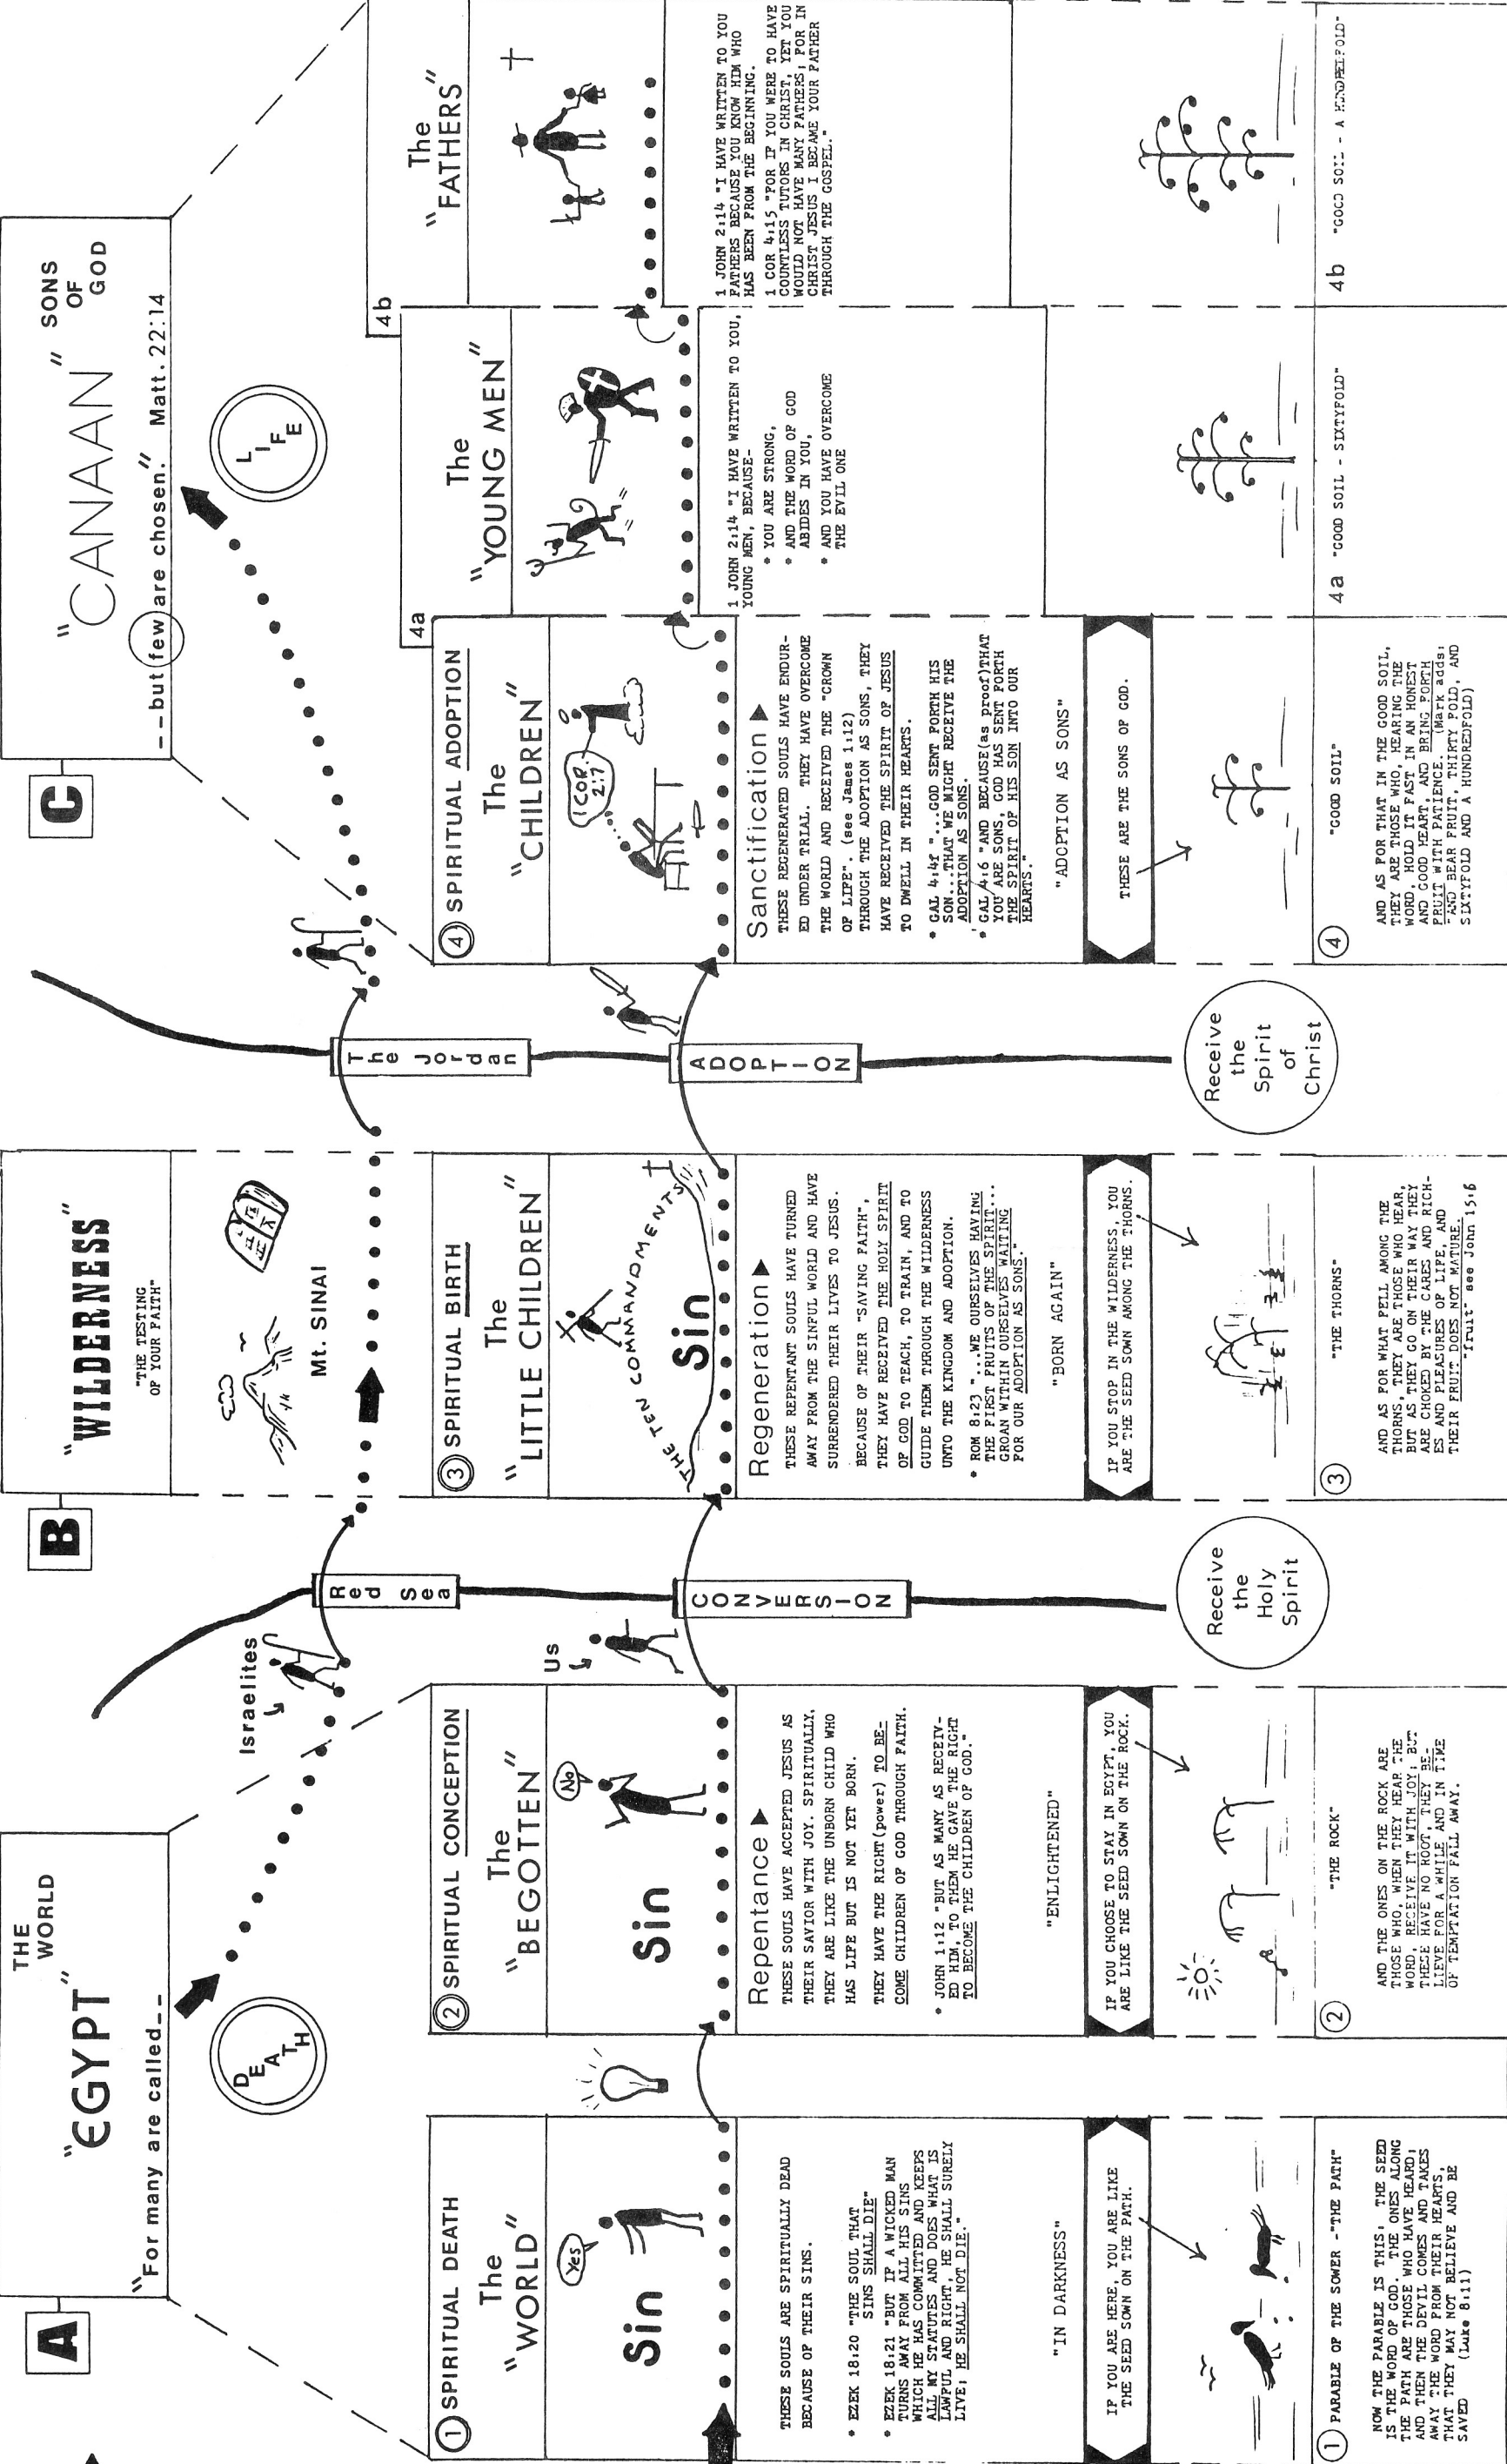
A

THE WORLD
"EGYPT"
"For many are called__

DEATH

B

"WILDERNESS"
"THE TESTING OF YOUR FAITH"

Mt. SINAI

C

"CANAAN" SONS OF GOD
--but (few) are chosen." Matt. 22:14

LIFE

Israelites

Us

Red Sea

The Jordan

CONVERSION

ADOPTION

Receive the Holy Spirit

Receive the Spirit of Christ

① SPIRITUAL DEATH
The "WORLD"

YES

Sin

THESE SOULS ARE SPIRITUALLY DEAD BECAUSE OF THEIR SINS.

• EZEK 18:20 "THE SOUL THAT SINS SHALL DIE"

• EZEK 18:21 "BUT IF A WICKED MAN TURNS AWAY FROM ALL HIS SINS WHICH HE HAS COMMITTED AND KEEPS ALL MY STATUTES AND DOES WHAT IS LAWFUL AND RIGHT, HE SHALL SURELY LIVE; HE SHALL NOT DIE."

"IN DARKNESS"

IF YOU ARE HERE, YOU ARE LIKE THE SEED SOWN ON THE PATH.

① PARABLE OF THE SOWER -"THE PATH"

NOW THE PARABLE IS THIS; THE SEED IS THE WORD OF GOD. THE ONES ALONG THE PATH ARE THOSE WHO HAVE HEARD; AND THEN THE DEVIL COMES AND TAKES AWAY THE WORD FROM THEIR HEARTS, THAT THEY MAY NOT BELIEVE AND BE SAVED (Luke 8:11)

② SPIRITUAL CONCEPTION
The "BEGOTTEN"

NO

Sin

Repentance ▶
THESE SOULS HAVE ACCEPTED JESUS AS THEIR SAVIOR WITH JOY. SPIRITUALLY, THEY ARE LIKE THE UNBORN CHILD WHO HAS LIFE BUT IS NOT YET BORN.

THEY HAVE THE RIGHT(power) TO BECOME CHILDREN OF GOD THROUGH FAITH.

• JOHN 1:12 "BUT AS MANY AS RECEIVED HIM, TO THEM HE GAVE THE RIGHT TO BECOME THE CHILDREN OF GOD."

"ENLIGHTENED"

IF YOU CHOOSE TO STAY IN EGYPT, YOU ARE LIKE THE SEED SOWN ON THE ROCK.

② "THE ROCK"

AND THE ONES ON THE ROCK ARE THOSE WHO, WHEN THEY HEAR THE WORD, RECEIVE IT WITH JOY; BUT THESE HAVE NO ROOT. THEY BELIEVE FOR A WHILE AND IN TIME OF TEMPTATION FALL AWAY.

③ SPIRITUAL BIRTH
The "LITTLE CHILDREN"

THE TEN COMMANDMENTS

Sin

Regeneration ▶
THESE REPENTANT SOULS HAVE TURNED AWAY FROM THE SINFUL WORLD AND HAVE SURRENDERED THEIR LIVES TO JESUS.

BECAUSE OF THEIR "SAVING FAITH", THEY HAVE RECEIVED THE HOLY SPIRIT OF GOD TO TEACH, TO TRAIN, AND TO GUIDE THEM THROUGH THE WILDERNESS UNTO THE KINGDOM AND ADOPTION.

• ROM 8:23 "...WE OURSELVES HAVING THE FIRST FRUITS OF THE SPIRIT... GROAN WITHIN OURSELVES WAITING FOR OUR ADOPTION AS SONS."

"BORN AGAIN"

IF YOU STOP IN THE WILDERNESS, YOU ARE THE SEED SOWN AMONG THE THORNS.

③ "THE THORNS"

AND AS FOR WHAT FELL AMONG THE THORNS, THEY ARE THOSE WHO HEAR, BUT AS THEY GO ON THEIR WAY THEY ARE CHOKED BY THE CARES AND RICHES AND PLEASURES OF LIFE, AND THEIR FRUIT DOES NOT MATURE. "fruit" see John 15:6

④ SPIRITUAL ADOPTION
The "CHILDREN"

1 COR 2:7

Sanctification ▶
THESE REGENERATED SOULS HAVE ENDURED UNDER TRIAL. THEY HAVE OVERCOME THE WORLD AND RECEIVED THE "CROWN OF LIFE". (see James 1:12)
THROUGH THE ADOPTION AS SONS, THEY HAVE RECEIVED THE SPIRIT OF JESUS TO DWELL IN THEIR HEARTS.

• GAL 4:4f "...GOD SENT FORTH HIS SON...THAT WE MIGHT RECEIVE THE ADOPTION AS SONS.
• GAL 4:6 "AND BECAUSE(as proof)THAT YOU ARE SONS, GOD HAS SENT FORTH THE SPIRIT OF HIS SON INTO OUR HEARTS."

"ADOPTION AS SONS"

THESE ARE THE SONS OF GOD.

④ "GOOD SOIL"

AND AS FOR THAT IN THE GOOD SOIL, THEY ARE THOSE WHO, HEARING THE WORD, HOLD IT FAST IN AN HONEST AND GOOD HEART, AND BRING FORTH FRUIT WITH PATIENCE. (Mark adds: "AND BEAR FRUIT, THIRTY FOLD, AND SIXTYFOLD AND A HUNDREDFOLD)

4a
The "YOUNG MEN"

1 JOHN 2:14 "I HAVE WRITTEN TO YOU, YOUNG MEN, BECAUSE-
• YOU ARE STRONG,
• AND THE WORD OF GOD ABIDES IN YOU,
• AND YOU HAVE OVERCOME THE EVIL ONE

4a "GOOD SOIL - SIXTYFOLD"

4b
The "FATHERS"

1 JOHN 2:14 "I HAVE WRITTEN TO YOU FATHERS BECAUSE YOU KNOW HIM WHO HAS BEEN FROM THE BEGINNING.
1 COR 4:15 "FOR IF YOU WERE TO HAVE COUNTLESS TUTORS IN CHRIST, YET YOU WOULD NOT HAVE MANY FATHERS, FOR IN CHRIST JESUS I BECAME YOUR FATHER THROUGH THE GOSPEL."

4b "GOOD SOIL - A HUNDREDFOLD"